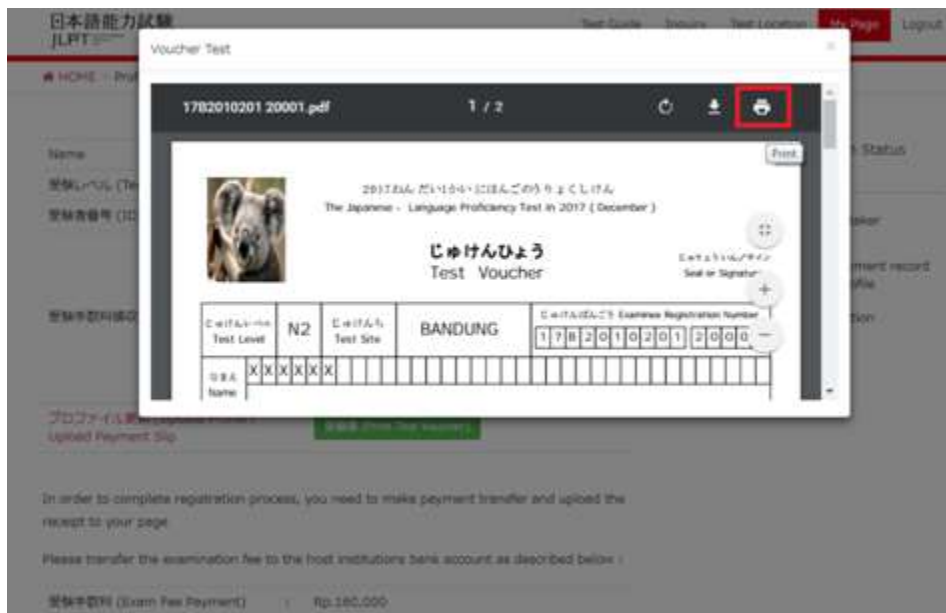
日本語能力試験
JLPT

Test Guide Inquiry Test Location My Page Logout

HOME Prof

Voucher Test

×

17B2010201 20001.pdf

1 / 2

Print

2017ねん だい1かい にほんごのうりょくしけん
The Japanese - Language Proficiency Test in 2017 ( December )

じゅけんひょう
Test Voucher

じゅけんしゃのサイン
Seal or Signature

| じゅけんレベル Test Level | N2 | じゅけんち Test Site | BANDUNG | じゅけんばんごう Examinee Registration Number 17B2010201 2000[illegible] |
|---|---|---|---|---|

なまえ Name XXXXXX

Name
受験レベル (Te
受験者番号 (ID

受験料振込

Status

ker

ment record
file

tion

プロファイル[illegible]
Upload Payment Slip

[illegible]

In order to complete registration process, you need to make payment transfer and upload the receipt to your page.

Please transfer the examination fee to the host institutions bank account as described below :

受験料 (Exam Fee Payment) : Rp.160.000